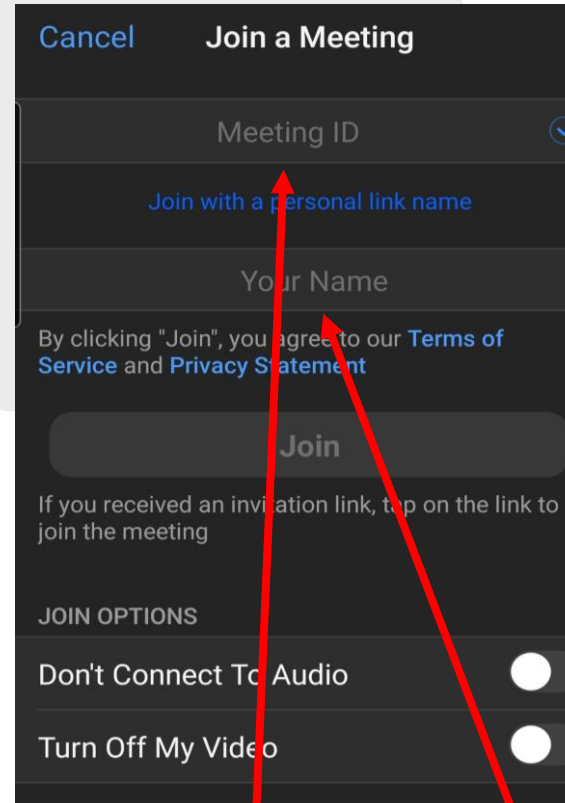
Cancel Join a Meeting

Meeting ID

Join with a personal link name

Your Name

By clicking "Join", you agree to our Terms of Service and Privacy Statement

Join

If you received an invitation link, tap on the link to join the meeting

JOIN OPTIONS

Don't Connect To Audio

Turn Off My Video